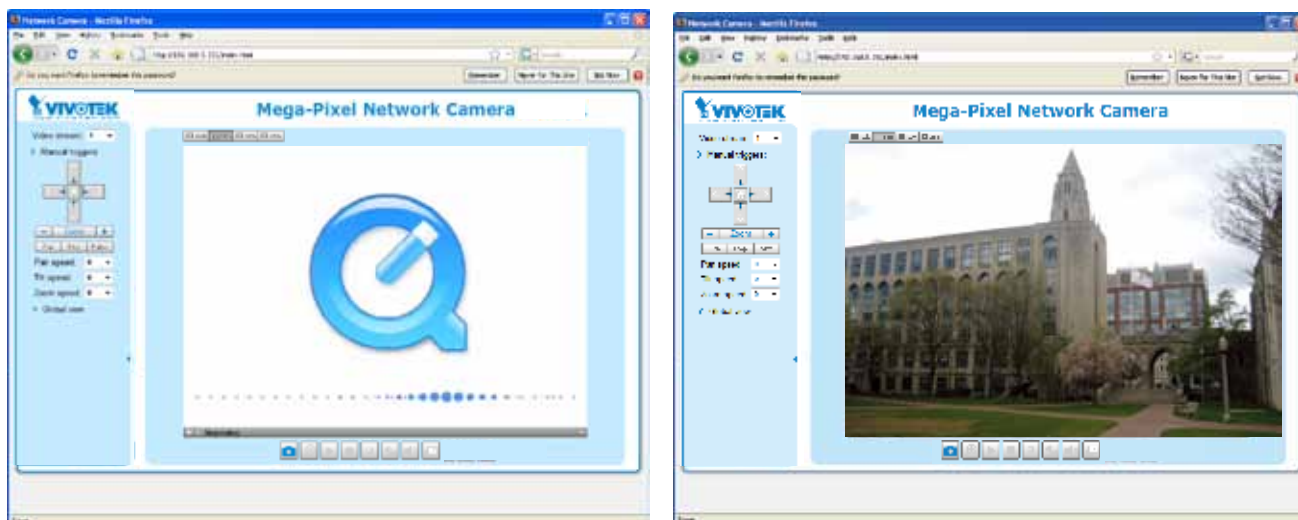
Network Camera - Mozilla Firefox

Do you want Firefox to remember this password?

Remember

Never for This Site

Not Now

VIVOTEK

Mega-Pixel Network Camera

Video stream: 1

Manual trigger

Zoom

Pan speed: 0

Tilt speed: 0

Zoom speed: 0

Global view

Network Camera - Mozilla Firefox

Do you want Firefox to remember this password?

Remember

Never for This Site

Not Now

VIVOTEK

Mega-Pixel Network Camera

Video stream: 1

Manual trigger

Zoom

Pan speed:

Tilt speed:

Zoom speed: 0

Global view